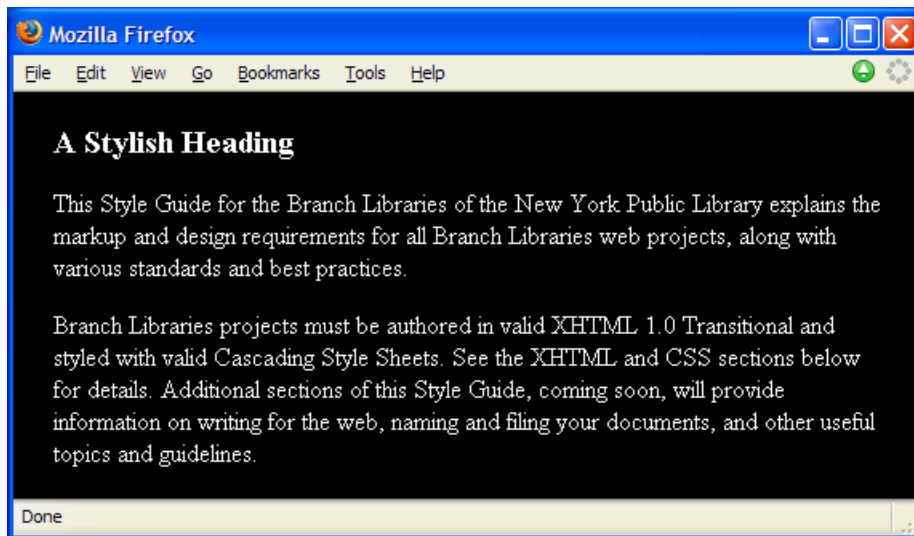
Mozilla Firefox

File Edit View Go Bookmarks Tools Help

A Stylish Heading

This Style Guide for the Branch Libraries of the New York Public Library explains the markup and design requirements for all Branch Libraries web projects, along with various standards and best practices.

Branch Libraries projects must be authored in valid XHTML 1.0 Transitional and styled with valid Cascading Style Sheets. See the XHTML and CSS sections below for details. Additional sections of this Style Guide, coming soon, will provide information on writing for the web, naming and filing your documents, and other useful topics and guidelines.

Done